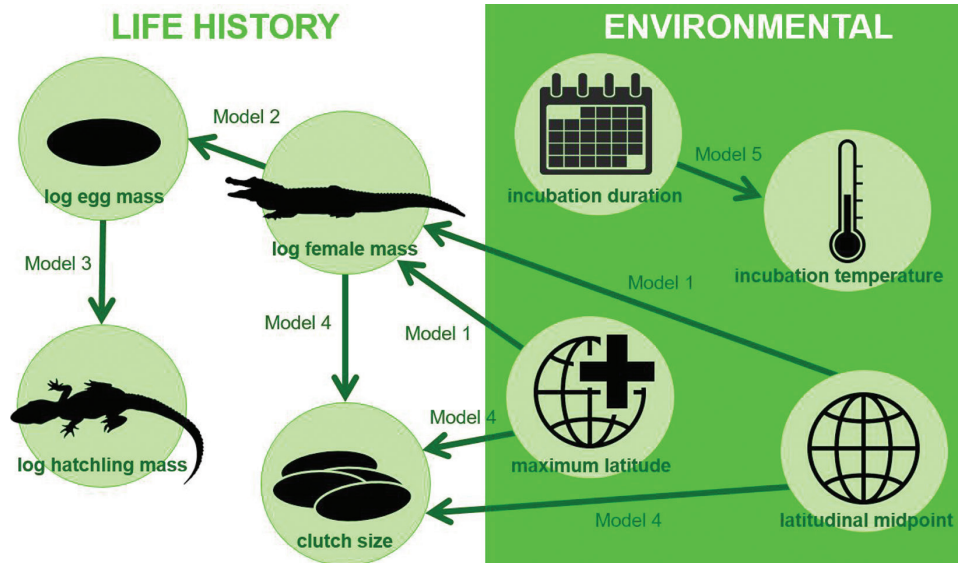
LIFE HISTORY

ENVIRONMENTAL

Model 2

log egg mass

log female mass

Model 3

Model 4

Model 1

log hatchling mass

clutch size

Model 4

incubation duration

Model 5

incubation temperature

Model 1

maximum latitude

Model 4

latitudinal midpoint